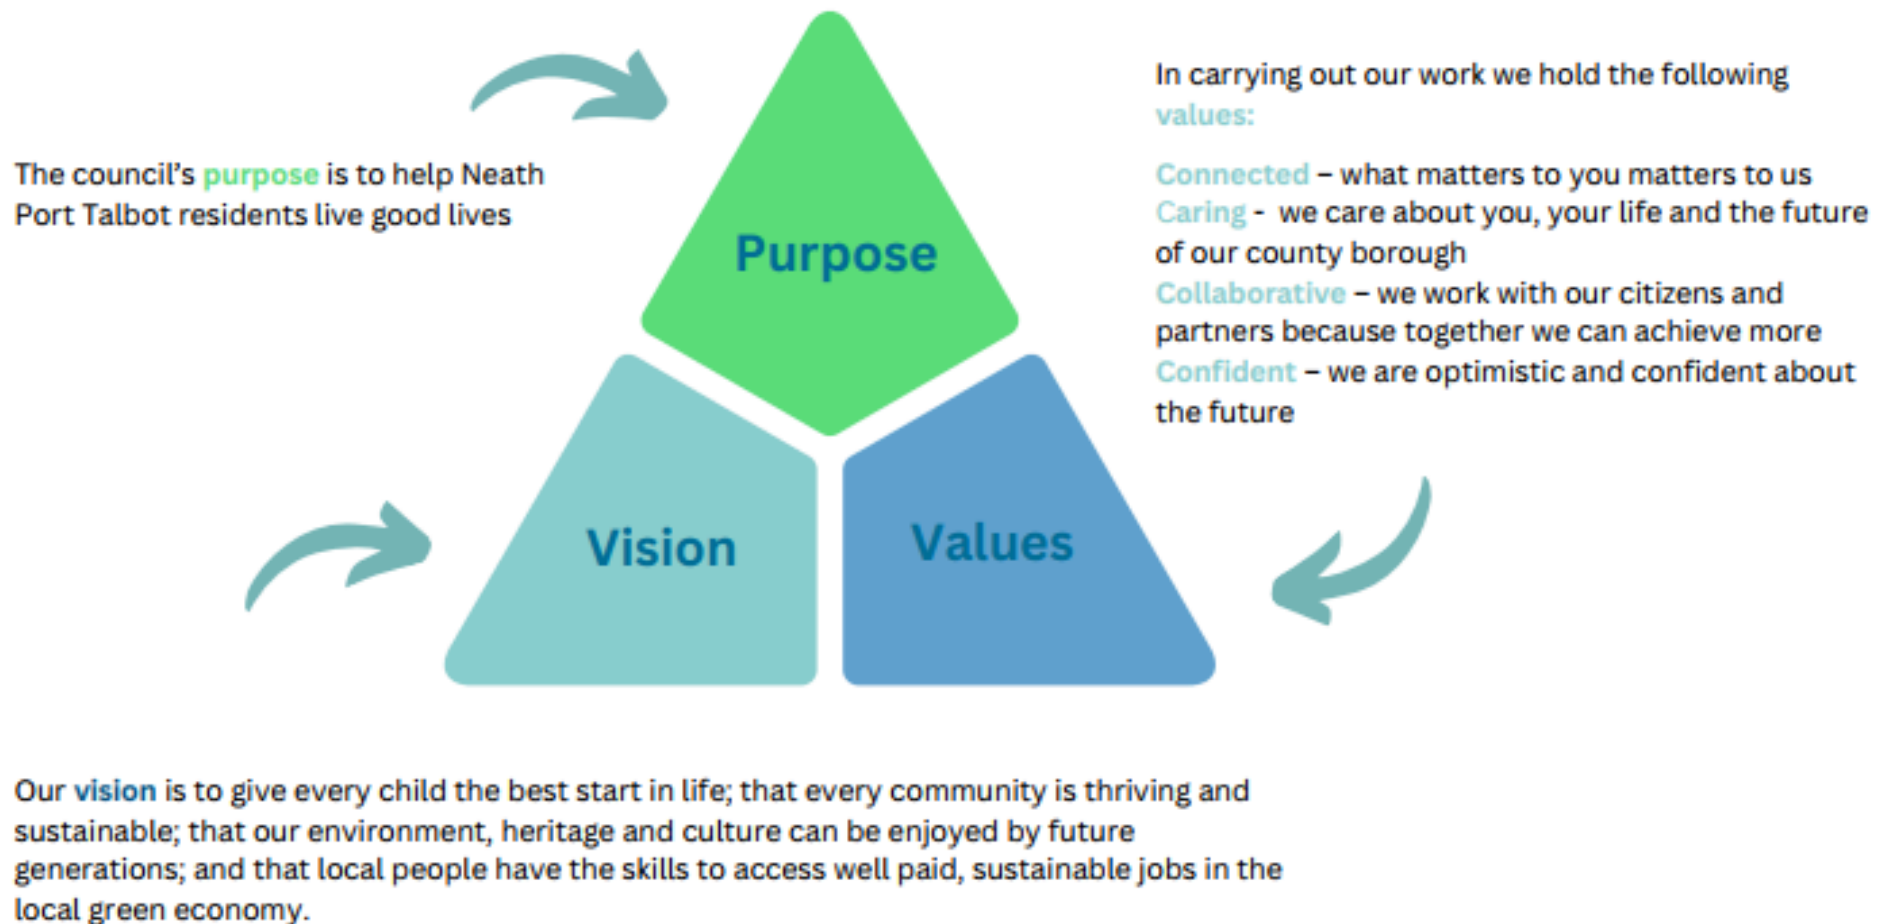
The council's purpose is to help Neath Port Talbot residents live good lives

Purpose

Vision

Values

In carrying out our work we hold the following values:

Connected – what matters to you matters to us
Caring - we care about you, your life and the future of our county borough
Collaborative – we work with our citizens and partners because together we can achieve more
Confident – we are optimistic and confident about the future

Our vision is to give every child the best start in life; that every community is thriving and sustainable; that our environment, heritage and culture can be enjoyed by future generations; and that local people have the skills to access well paid, sustainable jobs in the local green economy.